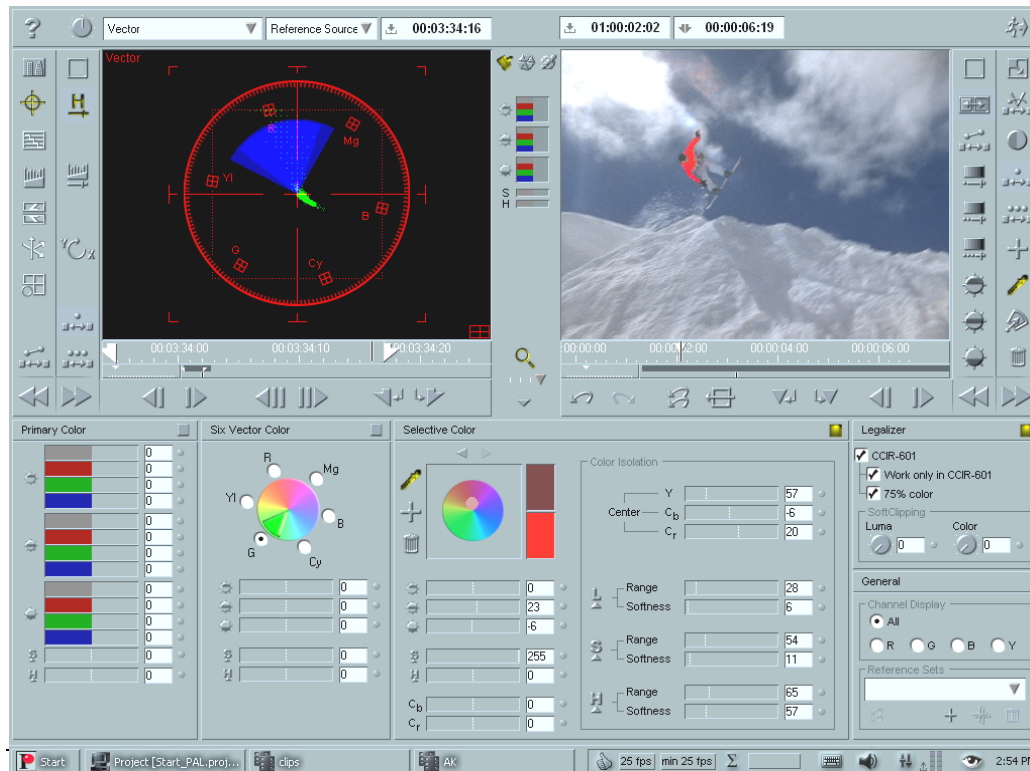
? Vector Reference Source 00:03:34:16 01:00:02:02 00:00:06:19

Vector

R Mg Yl B G Cy

S
H

00:03:34:00 00:03:34:10 00:03:34:20

00:00:00 00:00:02:00 00:00:04:00 00:00:06:00

Primary Color

0
0
0
0
0
0
0
0
0
0
0
0
0
0

Six Vector Color

R Mg Yl B G Cy

0
0
0
0
0

Selective Color

0
23
-6
255
0
0
0

$C_b$
$C_r$

Color Isolation

Y 57
Center $C_b$ -6
$C_r$ 20

Range 28
Softness 6

Range 54
Softness 11

Range 65
Softness 57

Legalizer

CCIR-601
Work only in CCIR-601
75% color

SoftClipping
Luma 0
Color 0

General

Channel Display
All
R G B Y

Reference Sets

Start Project [Start_PAL.proj... clips AK 25 fps min 25 fps Σ 2:54 P